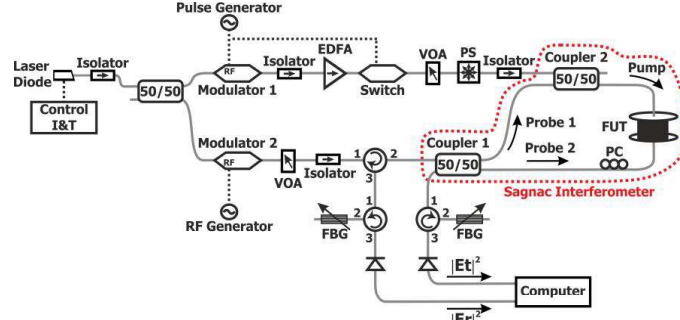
Pulse Generator

Laser Diode

Isolator

Control I&T

50/50

RF

Modulator 1

Isolator

EDFA

Switch

VOA

PS

Isolator

Coupler 2

50/50

Pump

Probe 1

FUT

Coupler 1

50/50

Probe 2

PC

Sagnac Interferometer

Modulator 2

RF

VOA

Isolator

1

2

3

1

2

3

1

2

3

RF Generator

FBG

FBG

$|Et|^2$

Computer

$|Er|^2$